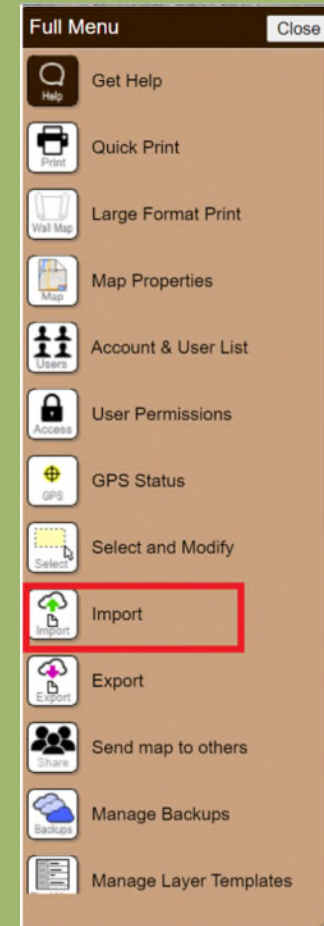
Full Menu
Close

Help
Get Help

Print
Quick Print

Wall Map
Large Format Print

Map
Map Properties

Users
Account & User List

Access
User Permissions

GPS
GPS Status

Select
Select and Modify

Import
Import

Export
Export

Share
Send map to others

Backups
Manage Backups

Manage Layer Templates